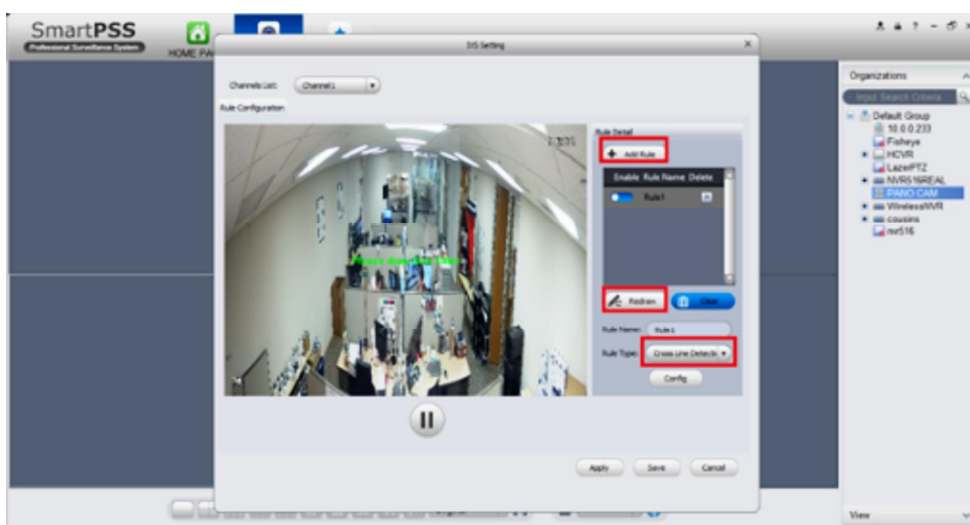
SmartPSS
Professional Surveillance System
HOME PA

IVS Setting

Channels List: Channel1
Rule Configuration

Please draw the line

Rule Detail
Add Rule
Enable Rule Name Delete
Rule1
Redraw
Clear
Rule Name: Rule1
Rule Type: Cross Line Detectio
Config

Apply
Save
Cancel

Organizations
Input Search Criteria
Default Group
10.0.0.233
Fisheye
HCVR
LazerPTZ
NVR516REAL
PANO CAM
WirelessNVR
cousins
nvr516

View